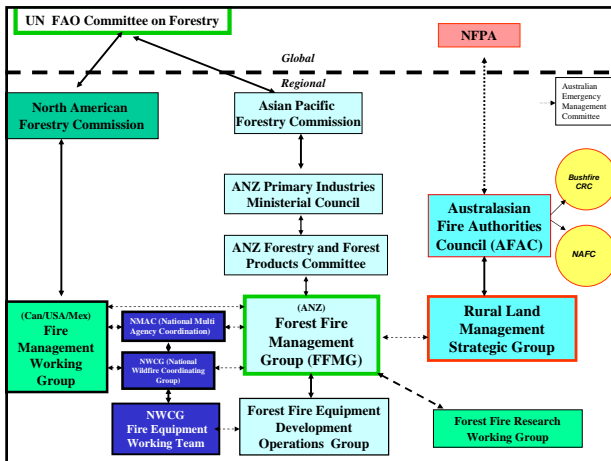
UN FAO Committee on Forestry

NFPA

Global

Regional

North American Forestry Commission

Asian Pacific Forestry Commission

Australian Emergency Management Committee

ANZ Primary Industries Ministerial Council

Bushfire CRC

Australasian Fire Authorities Council (AFAC)

NAFC

ANZ Forestry and Forest Products Committee

(Can/USA/Mex) Fire Management Working Group

NMAC (National Multi Agency Coordination)

NWCG (National Wildfire Coordinating Group)

(ANZ) Forest Fire Management Group (FFMG)

Rural Land Management Strategic Group

NWCG Fire Equipment Working Team

Forest Fire Equipment Development Operations Group

Forest Fire Research Working Group